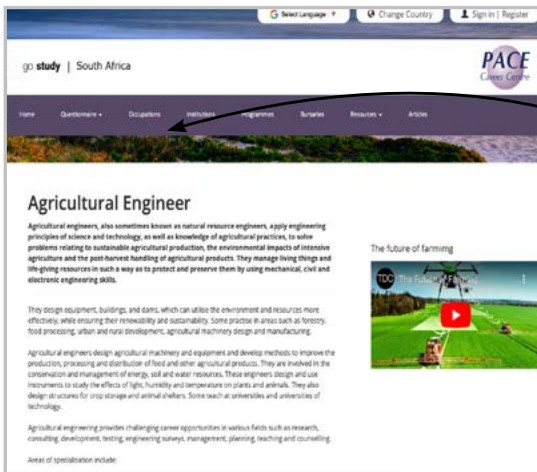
G Select Language ▼ | Change Country | Sign in | Register

go study | South Africa

PACE Career Centre

Home | Questionnaire ▾ | Occupations | Institutions | Programmes | Bursaries | Resources ▾ | Articles

Agricultural Engineer

Agricultural engineers, also sometimes known as natural resource engineers, apply engineering principles of science and technology, as well as knowledge of agricultural practices, to solve problems relating to sustainable agricultural production, the environmental impacts of intensive agriculture and the post-harvest handling of agricultural products. They manage living things and life-giving resources in such a way as to protect and preserve them by using mechanical, civil and electronic engineering skills.

They design equipment, buildings, and dams, which can utilise the environment and resources more effectively, while ensuring their renewability and sustainability. Some practise in areas such as forestry, food processing, urban and rural development, agricultural machinery design and manufacturing.

Agricultural engineers design agricultural machinery and equipment and develop methods to improve the production, processing and distribution of food and other agricultural products. They are involved in the conservation and management of energy, soil and water resources. These engineers design and use instruments to study the effects of light, humidity and temperature on plants and animals. They also design structures for crop storage and animal shelters. Some teach at universities and universities of technology.

Agricultural engineering provides challenging career opportunities in various fields such as research, consulting, development, testing, engineering surveys, management, planning, teaching and counselling.

Areas of specialization include:

The future of farming

TDC The Future of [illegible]